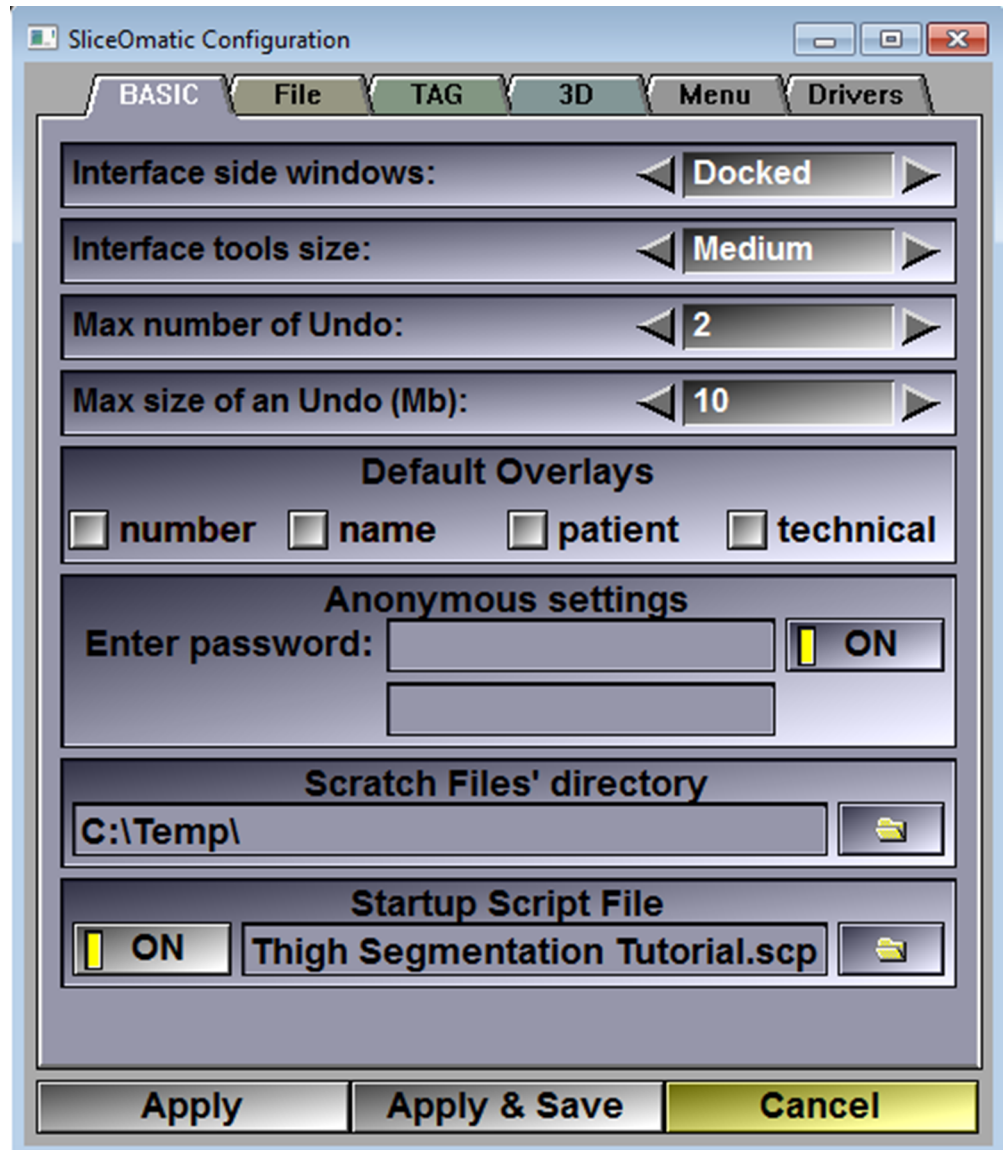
SliceOmatic Configuration

BASIC File TAG 3D Menu Drivers

Interface side windows: Docked

Interface tools size: Medium

Max number of Undo: 2

Max size of an Undo (Mb): 10

Default Overlays
number name patient technical

Anonymous settings
Enter password: ON

Scratch Files' directory
C:\Temp\

Startup Script File
ON Thigh Segmentation Tutorial.scp

Apply Apply & Save Cancel